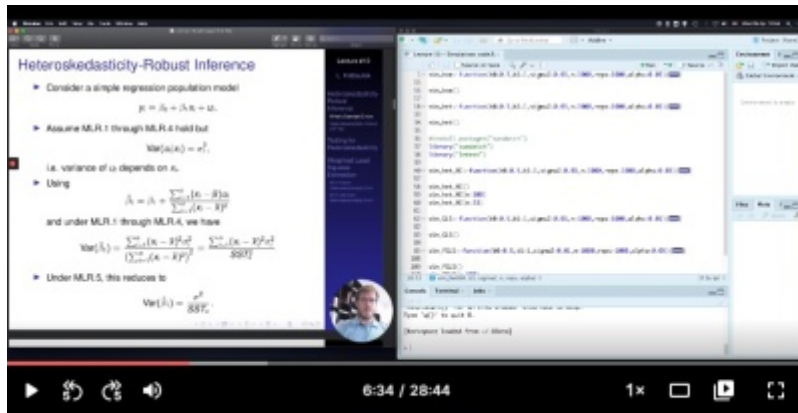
Heteroskedasticity-Robust Inference

▶ Consider a simple regression population model

$y_i = \beta_0 + \beta_1 x_i + u_i$.

▶ Assume MLR.1 through MLR.4 hold but

$\text{Var}(u_i|x_i) = \sigma_i^2$,

i.e. variance of $u_i$ depends on $x_i$.

▶ Using

$\hat{\beta}_1 = \beta_1 + \frac{\sum_{i=1}^{n}(x_i - \bar{x})u_i}{\sum_{i=1}^{n}(x_i - \bar{x})^2}$

and under MLR.1 through MLR.4, we have

$\text{Var}(\hat{\beta}_1) = \frac{\sum_{i=1}^{n}(x_i - \bar{x})^2\sigma_i^2}{(\sum_{i=1}^{n}(x_i - \bar{x})^2)^2} = \frac{\sum_{i=1}^{n}(x_i - \bar{x})^2\sigma_i^2}{SST_x^2}$

▶ Under MLR.5, this reduces to

$\text{Var}(\hat{\beta}_1) = \frac{\sigma^2}{SST_x}$.

Lecture 6

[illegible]

Console Terminal Jobs

Type 'q()' to quit R.

[Workspace loaded from ~/.RData]

6:34 / 28:44

1×